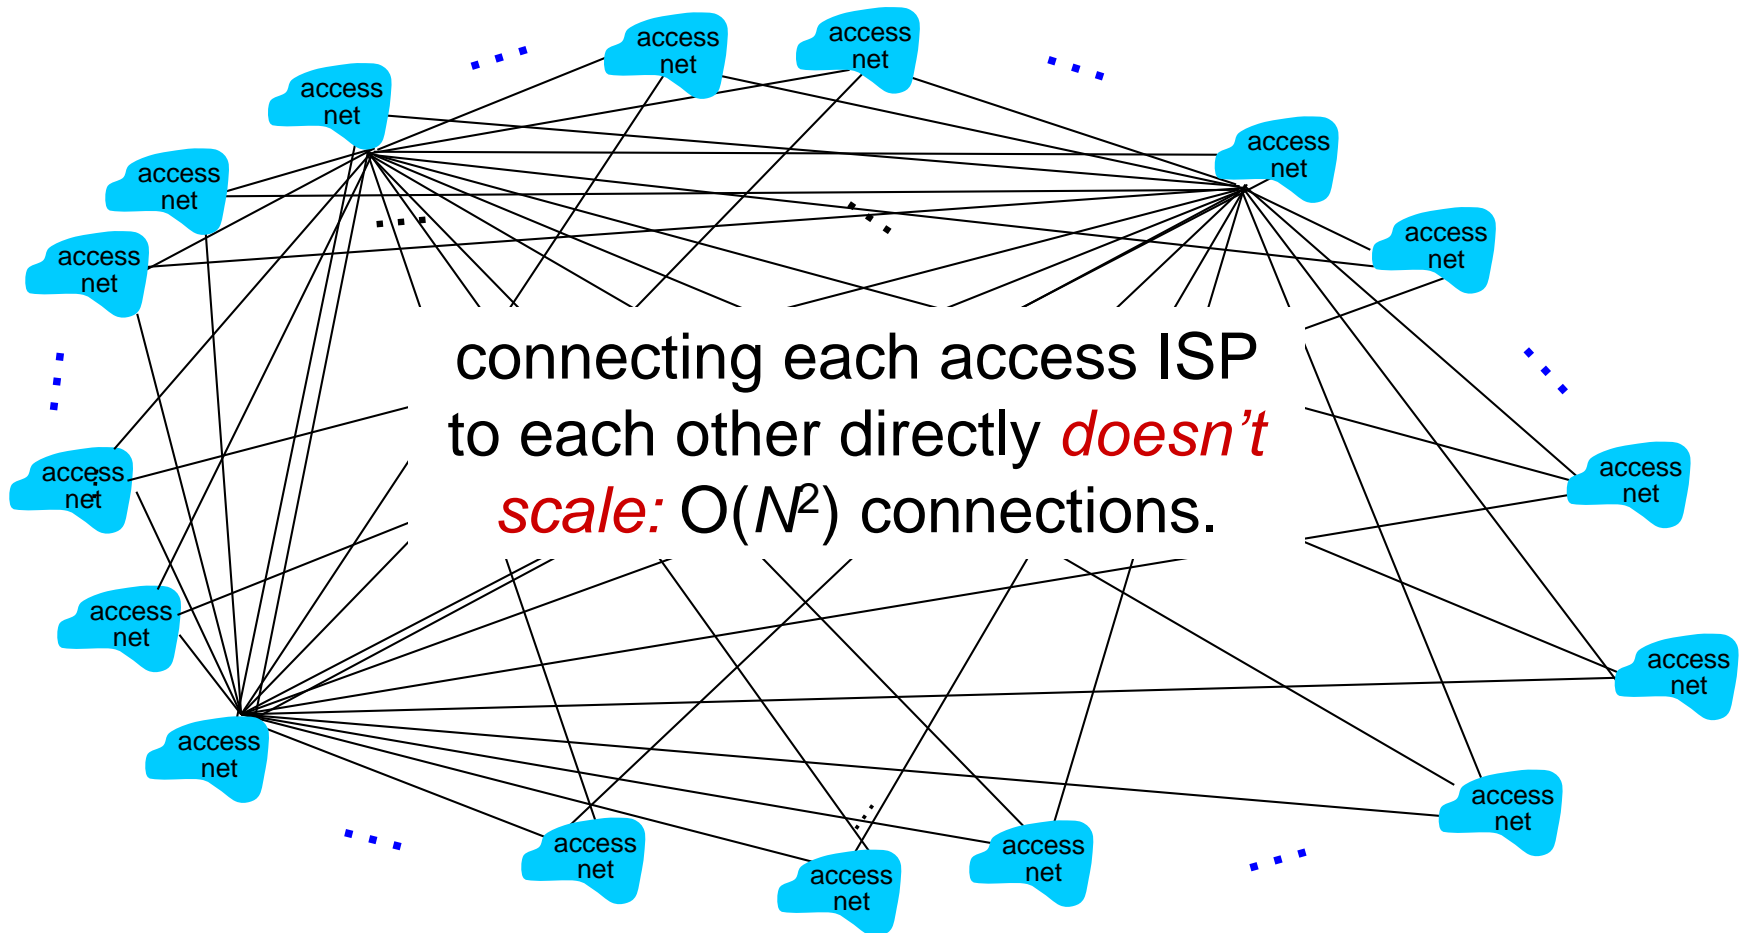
access net

access net

access net

access net

access net

access net

access net

access net

access net

access net

access net

access net

access net

access net

access net

access net

access net

access net

connecting each access ISP to each other directly *doesn't scale:* O($N^2$) connections.